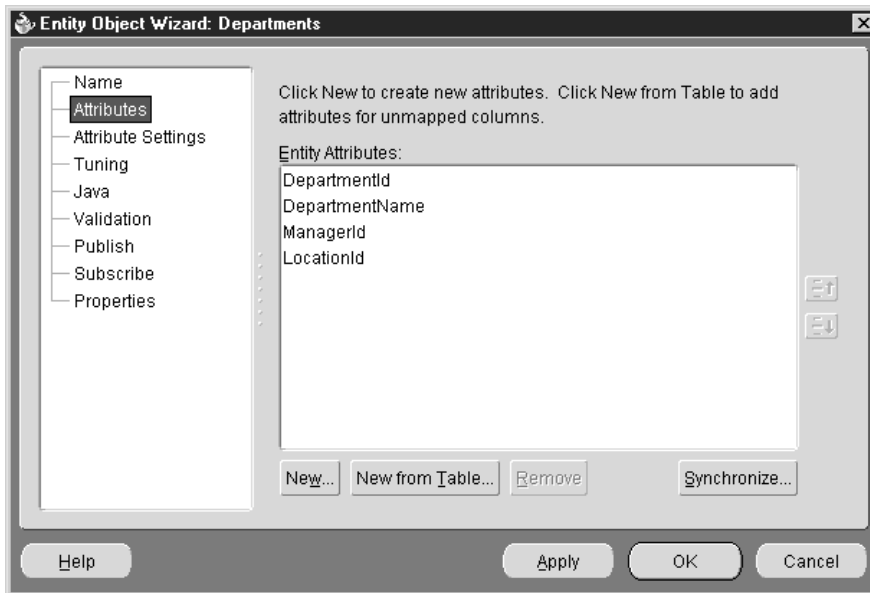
Entity Object Wizard: Departments

Name
Attributes
Attribute Settings
Tuning
Java
Validation
Publish
Subscribe
Properties

Click New to create new attributes. Click New from Table to add attributes for unmapped columns.

Entity Attributes:

DepartmentId
DepartmentName
ManagerId
LocationId

New...
New from Table...
Remove
Synchronize...

Help
Apply
OK
Cancel